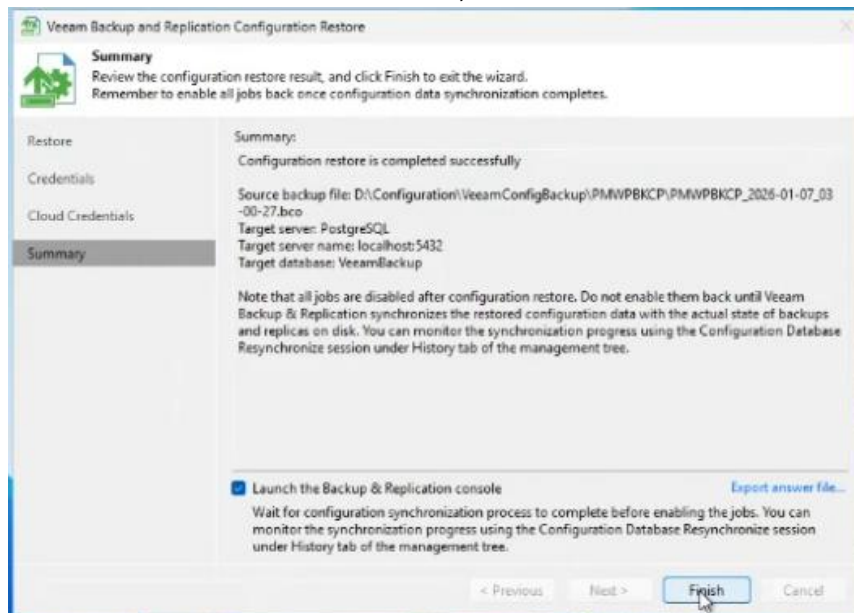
Veeam Backup and Replication Configuration Restore

Summary
Review the configuration restore result, and click Finish to exit the wizard.
Remember to enable all jobs back once configuration data synchronization completes.

Restore

Credentials

Cloud Credentials

Summary

Summary:

Configuration restore is completed successfully

Source backup file: D:\Configuration\VeeamConfigBackup\PMWPBKCP\PMWPBKCP_2026-01-07_03-00-27.bco
Target server: PostgreSQL
Target server name: localhost:5432
Target database: VeeamBackup

Note that all jobs are disabled after configuration restore. Do not enable them back until Veeam Backup & Replication synchronizes the restored configuration data with the actual state of backups and replicas on disk. You can monitor the synchronization progress using the Configuration Database Resynchronize session under History tab of the management tree.

Launch the Backup & Replication console

Export answer file...

Wait for configuration synchronization process to complete before enabling the jobs. You can monitor the synchronization progress using the Configuration Database Resynchronize session under History tab of the management tree.

< Previous

Next >

Finish

Cancel